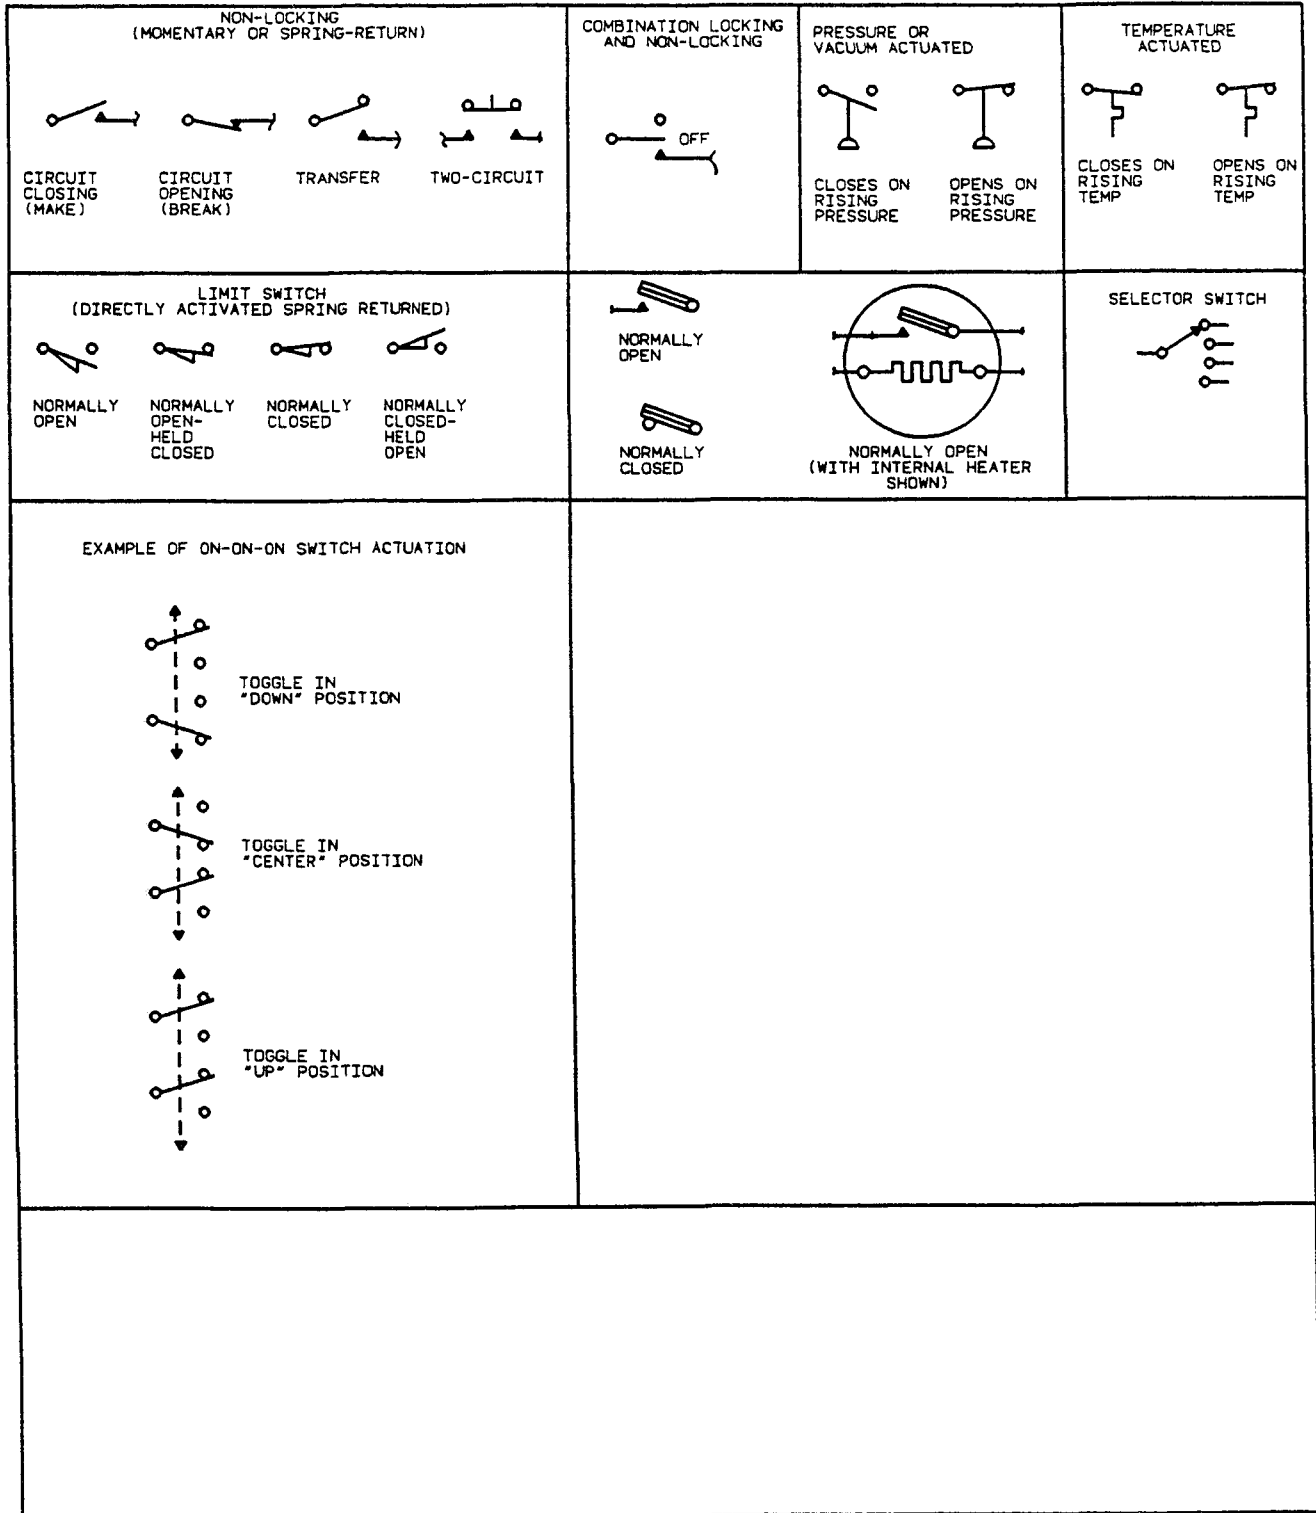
NON-LOCKING
(MOMENTARY OR SPRING-RETURN)

CIRCUIT CLOSING (MAKE)

CIRCUIT OPENING (BREAK)

TRANSFER

TWO-CIRCUIT

COMBINATION LOCKING AND NON-LOCKING

OFF

PRESSURE OR VACUUM ACTUATED

CLOSES ON RISING PRESSURE

OPENS ON RISING PRESSURE

TEMPERATURE ACTUATED

CLOSES ON RISING TEMP

OPENS ON RISING TEMP

LIMIT SWITCH
(DIRECTLY ACTIVATED SPRING RETURNED)

NORMALLY OPEN

NORMALLY OPEN-HELD CLOSED

NORMALLY CLOSED

NORMALLY CLOSED-HELD OPEN

NORMALLY OPEN

NORMALLY CLOSED

NORMALLY OPEN
(WITH INTERNAL HEATER SHOWN)

SELECTOR SWITCH

EXAMPLE OF ON-ON-ON SWITCH ACTUATION

TOGGLE IN "DOWN" POSITION

TOGGLE IN "CENTER" POSITION

TOGGLE IN "UP" POSITION